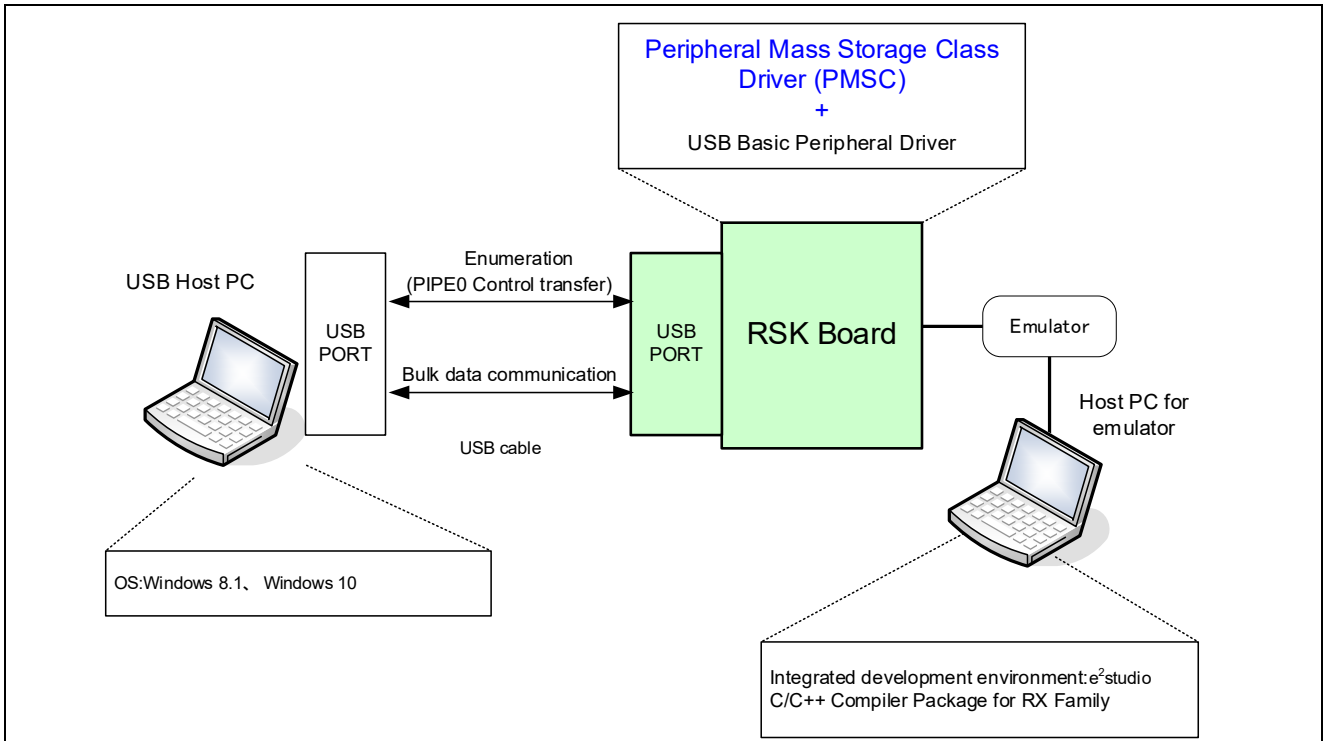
Peripheral Mass Storage Class Driver (PMSC)
+
USB Basic Peripheral Driver

USB Host PC

USB PORT

Enumeration
(PIPE0 Control transfer)

Bulk data communication

USB cable

USB PORT

RSK Board

Emulator

Host PC for emulator

OS:Windows 8.1、 Windows 10

Integrated development environment:$e^2$studio
C/C++ Compiler Package for RX Family